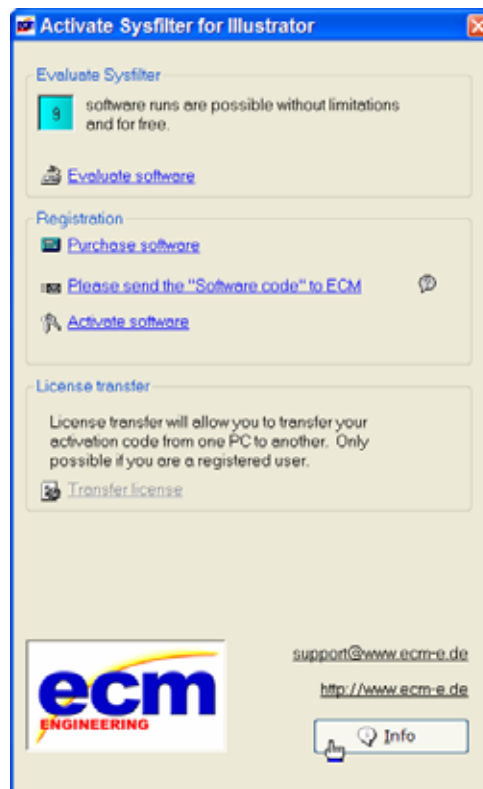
Activate Sysfilter for Illustrator

Evaluate Sysfilter

9 software runs are possible without limitations and for free.

Evaluate software

Registration

Purchase software

Please send the "Software code" to ECM

Activate software

License transfer

License transfer will allow you to transfer your activation code from one PC to another. Only possible if you are a registered user.

Transfer license

ecm ENGINEERING

support@www.ecm-e.de

http://www.ecm-e.de

Info